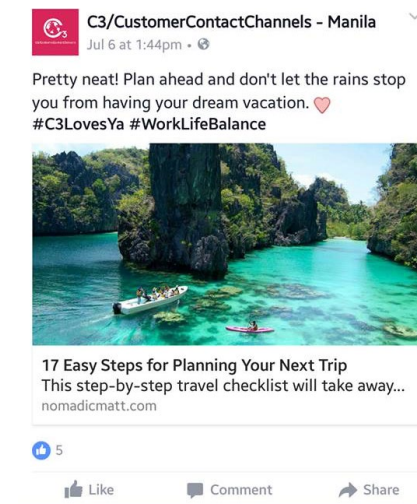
C3/CustomerContactChannels - Manila
Jul 6 at 1:44pm •

Pretty neat! Plan ahead and don't let the rains stop you from having your dream vacation. ♡
#C3LovesYa #WorkLifeBalance

17 Easy Steps for Planning Your Next Trip
This step-by-step travel checklist will take away...
nomadicmatt.com

5

Like Comment Share